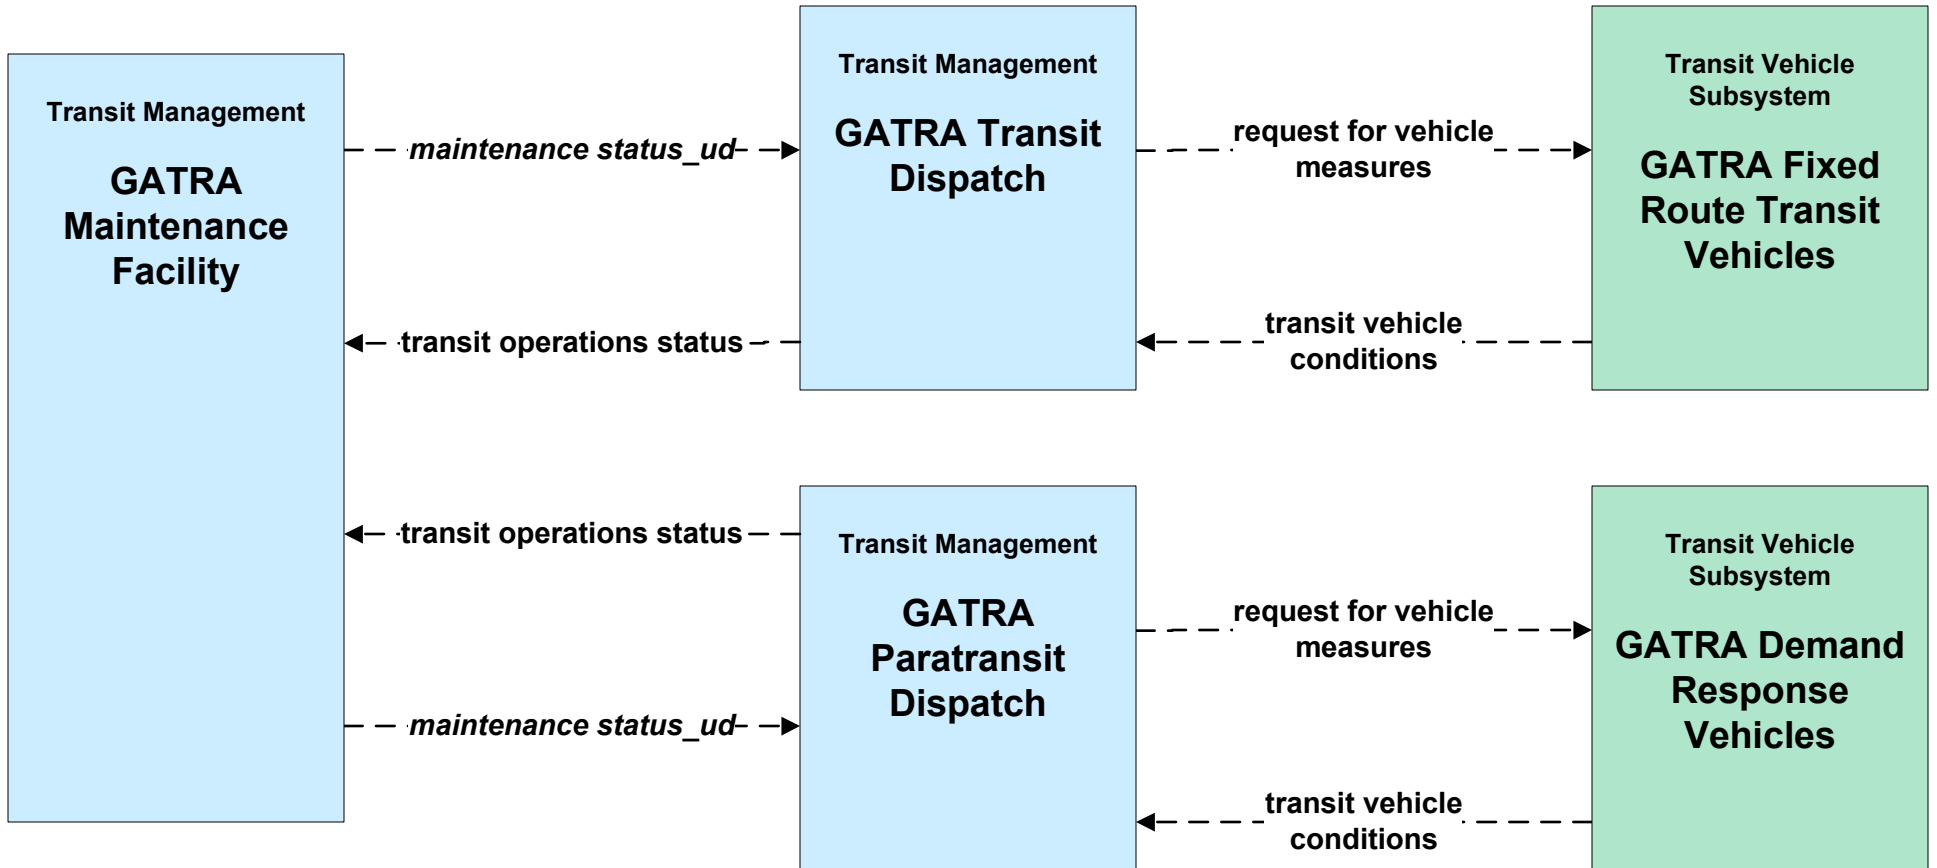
Transit Management

GATRA Maintenance Facility

maintenance status_ud

transit operations status

Transit Management

GATRA Transit Dispatch

request for vehicle measures

transit vehicle conditions

Transit Vehicle Subsystem

GATRA Fixed Route Transit Vehicles

transit operations status

maintenance status_ud

Transit Management

GATRA Paratransit Dispatch

request for vehicle measures

transit vehicle conditions

Transit Vehicle Subsystem

GATRA Demand Response Vehicles